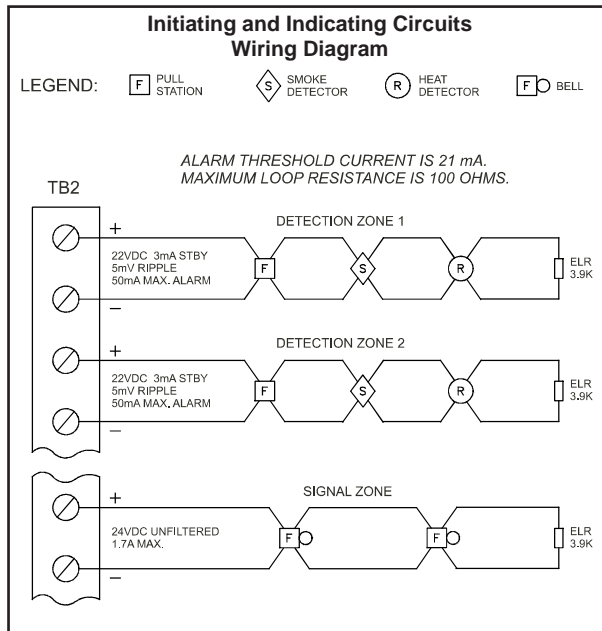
Initiating and Indicating Circuits
Wiring Diagram

LEGEND: F PULL STATION S SMOKE DETECTOR R HEAT DETECTOR F BELL

ALARM THRESHOLD CURRENT IS 21 mA.
MAXIMUM LOOP RESISTANCE IS 100 OHMS.

TB2

+
DETECTION ZONE 1
22VDC 3mA STBY
5mV RIPPLE
50mA MAX. ALARM
F S R
ELR
3.9K
–

+
DETECTION ZONE 2
22VDC 3mA STBY
5mV RIPPLE
50mA MAX. ALARM
F S R
ELR
3.9K
–

+
SIGNAL ZONE
24VDC UNFILTERED
1.7A MAX.
F F
ELR
3.9K
–